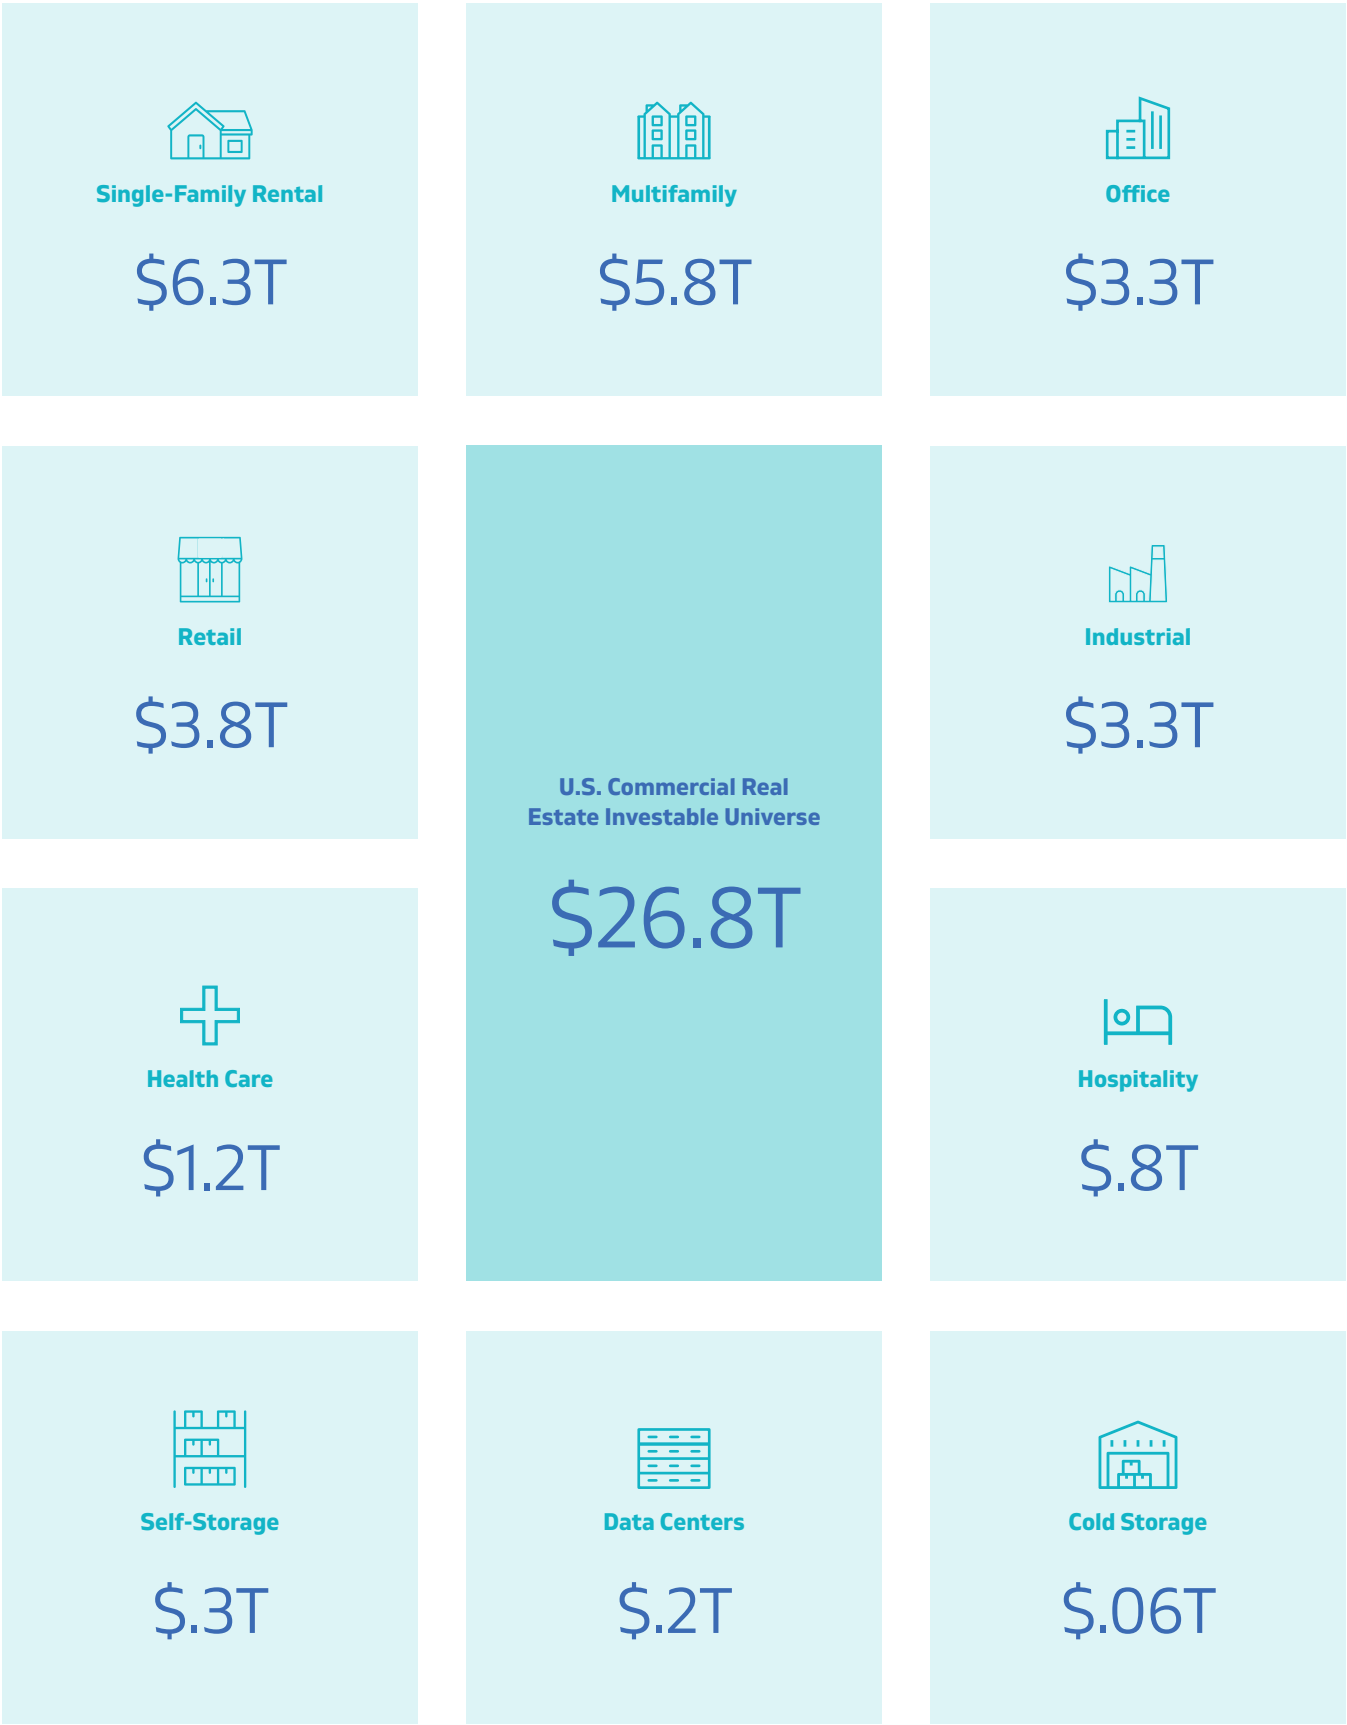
Single-Family Rental

$6.3T

Multifamily

$5.8T

Office

$3.3T

Retail

$3.8T

U.S. Commercial Real Estate Investable Universe

$26.8T

Industrial

$3.3T

Health Care

$1.2T

Hospitality

$.8T

Self-Storage

$.3T

Data Centers

$.2T

Cold Storage

$.06T